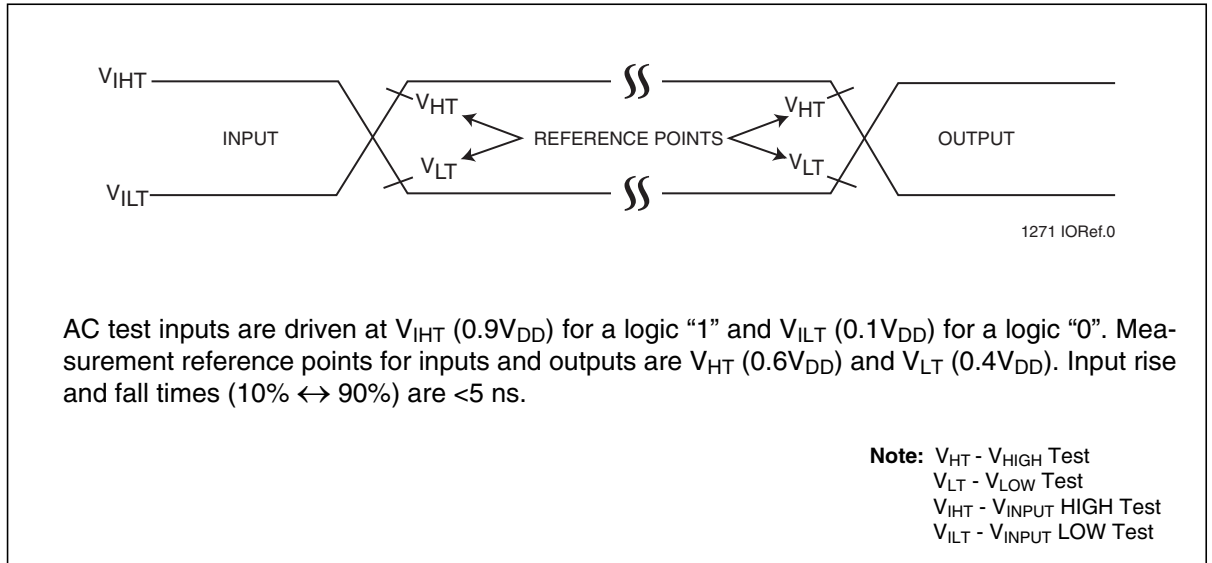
$V_{IHT}$

INPUT

$V_{ILT}$

$V_{HT}$

$V_{LT}$

REFERENCE POINTS

$V_{HT}$

$V_{LT}$

OUTPUT

1271 IORef.0

AC test inputs are driven at $V_{IHT}$ ($0.9V_{DD}$) for a logic “1” and $V_{ILT}$ ($0.1V_{DD}$) for a logic “0”. Measurement reference points for inputs and outputs are $V_{HT}$ ($0.6V_{DD}$) and $V_{LT}$ ($0.4V_{DD}$). Input rise and fall times (10% $\leftrightarrow$ 90%) are <5 ns.

**Note:** $V_{HT}$ - $V_{HIGH}$ Test
$V_{LT}$ - $V_{LOW}$ Test
$V_{IHT}$ - $V_{INPUT}$ HIGH Test
$V_{ILT}$ - $V_{INPUT}$ LOW Test